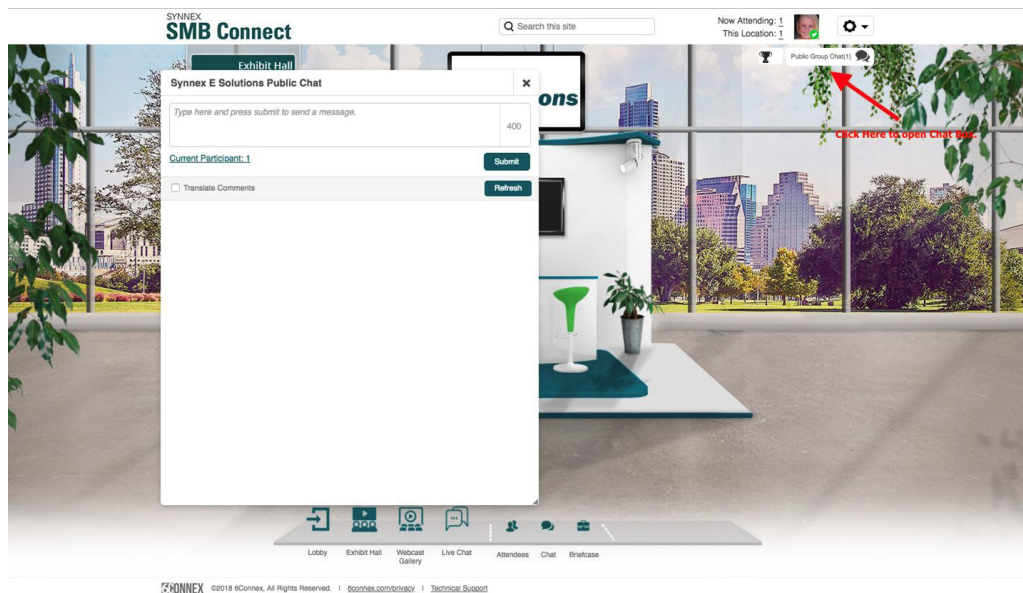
SYNNEX
SMB Connect

Search this site

Now Attending: 1
This Location: 1

Exhibit Hall

Public Group Chat(1)

Click Here to open Chat Box

ons

Synnex E Solutions Public Chat

×

Type here and press submit to send a message.

400

Current Participant: 1

Submit

Translate Comments

Refresh

Lobby  Exhibit Hall  Webcast Gallery  Live Chat  Attendees  Chat  Briefcase

6CONNEX ©2018 6Connex, All Rights Reserved. | 6connex.com/privacy | Technical Support